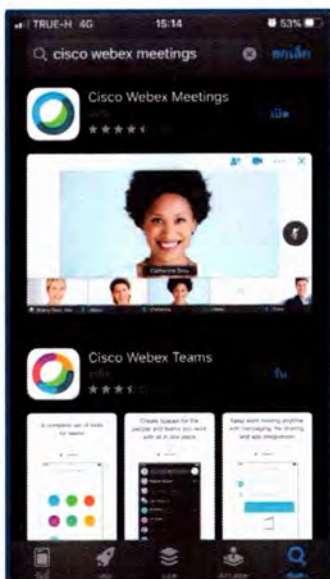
TRUE-H 4G 15:14 53%

cisco webex meetings ยกเลิก

Cisco Webex Meetings

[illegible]

เปิด

Catherine Sinu

Cisco Webex Teams

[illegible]

รับ

A complete set of tools for teams

Create spaces for the people and teams you work with all in one place

Keep work moving anytime with messaging, file sharing, and app integrations

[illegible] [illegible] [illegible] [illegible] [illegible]